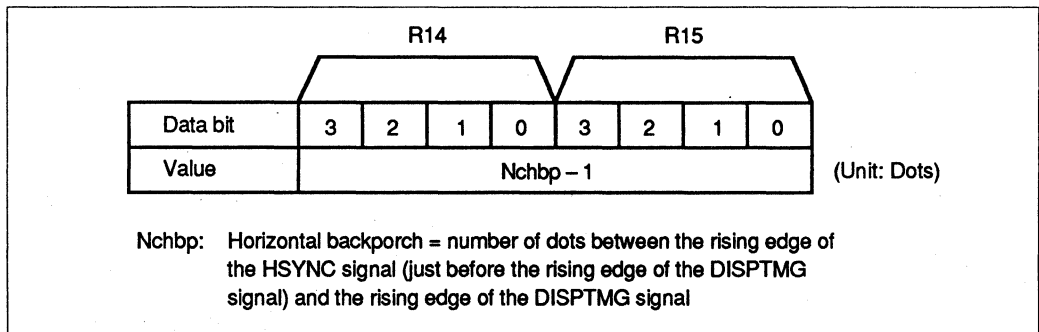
R14 R15

| Data bit | 3 | 2 | 1 | 0 | 3 | 2 | 1 | 0 |
|---|---|---|---|---|---|---|---|---|
| Value | Nchbp – 1 | | | | | | | |

(Unit: Dots)

Nchbp: Horizontal backporch = number of dots between the rising edge of the HSYNC signal (just before the rising edge of the DISPTMG signal) and the rising edge of the DISPTMG signal